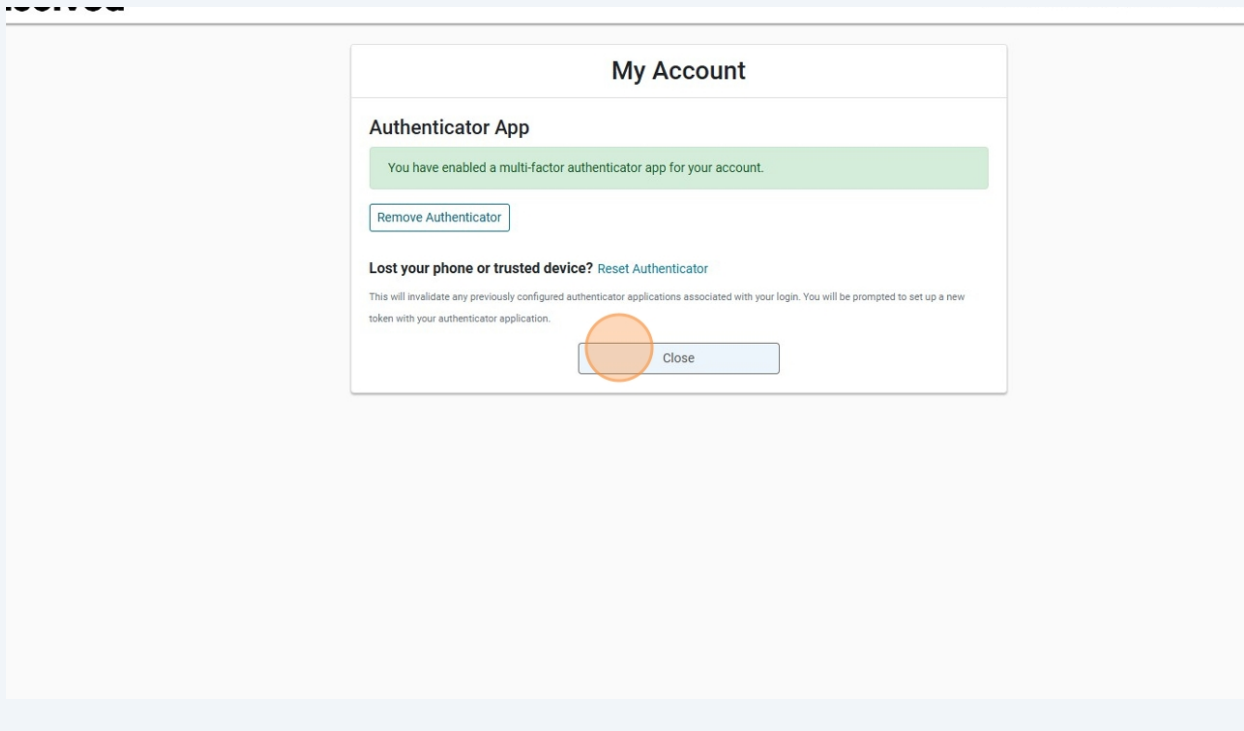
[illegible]

My Account

Authenticator App

You have enabled a multi-factor authenticator app for your account.

Remove Authenticator

Lost your phone or trusted device? Reset Authenticator

This will invalidate any previously configured authenticator applications associated with your login. You will be prompted to set up a new token with your authenticator application.

Close